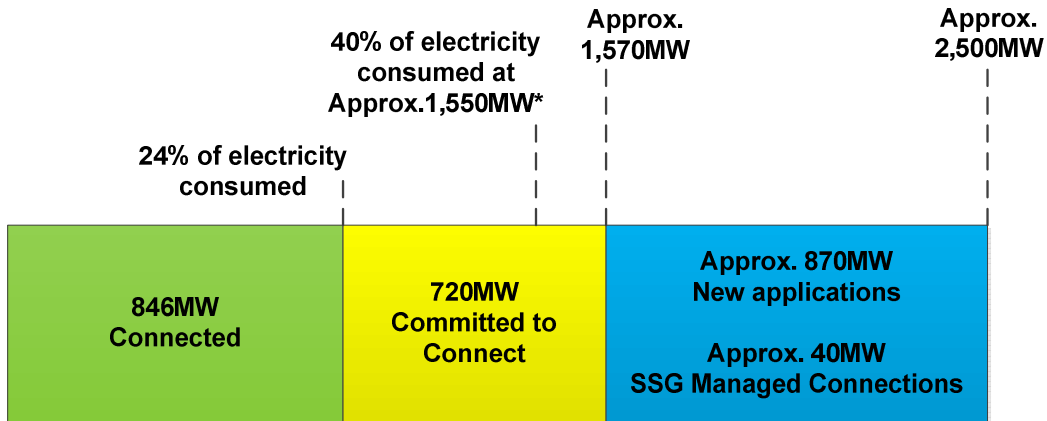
24% of electricity consumed

40% of electricity consumed at Approx.1,550MW*

Approx. 1,570MW

Approx. 2,500MW

846MW Connected

720MW Committed to Connect

Approx. 870MW New applications

Approx. 40MW SSG Managed Connections